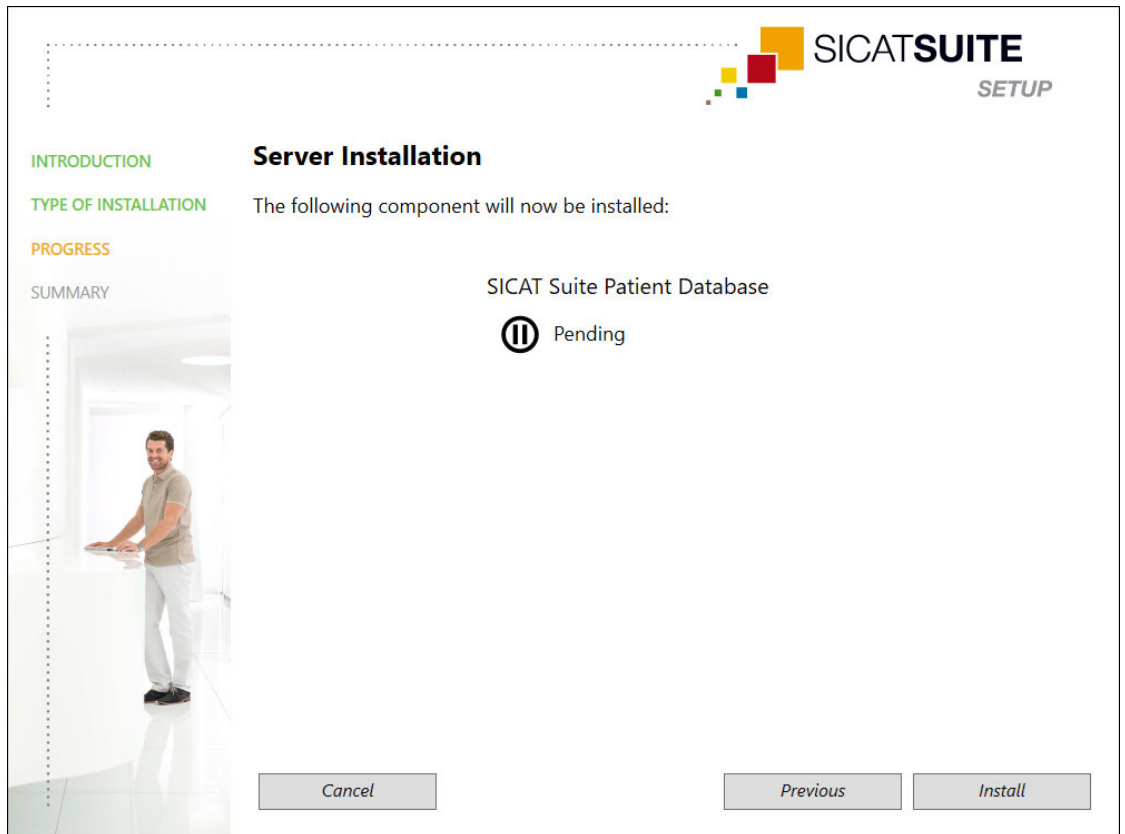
SICATSUITE
SETUP

INTRODUCTION
TYPE OF INSTALLATION
PROGRESS
SUMMARY

Server Installation

The following component will now be installed:

SICAT Suite Patient Database

Pending

Cancel

Previous

Install